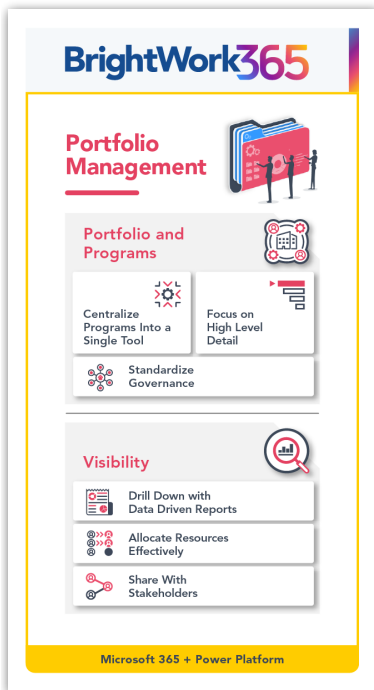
BrightWork365

Portfolio Management

Portfolio and Programs

Centralize Programs Into a Single Tool

Focus on High Level Detail

Standardize Governance

Visibility

Drill Down with Data Driven Reports

Allocate Resources Effectively

Share With Stakeholders

Microsoft 365 + Power Platform